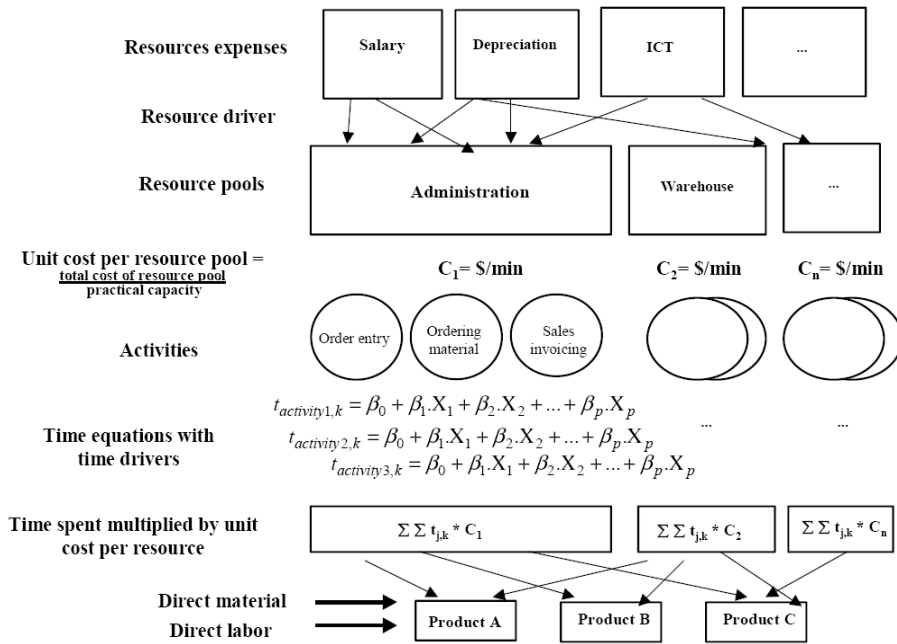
Resources expenses

Salary

Depreciation

ICT

...

Resource driver

Resource pools

Administration

Warehouse

...

Unit cost per resource pool = $\frac{\text{total cost of resource pool}}{\text{practical capacity}}$

$C_1$= \$/min

$C_2$= \$/min

$C_n$= \$/min

Activities

Order entry

Ordering material

Sales invoicing

Time equations with time drivers

$t_{activity1,k} = \beta_0 + \beta_1.X_1 + \beta_2.X_2 + ... + \beta_p.X_p$

$t_{activity2,k} = \beta_0 + \beta_1.X_1 + \beta_2.X_2 + ... + \beta_p.X_p$

$t_{activity3,k} = \beta_0 + \beta_1.X_1 + \beta_2.X_2 + ... + \beta_p.X_p$

...

...

Time spent multiplied by unit cost per resource

$\Sigma \Sigma t_{j,k} * C_1$

$\Sigma \Sigma t_{j,k} * C_2$

$\Sigma \Sigma t_{j,k} * C_n$

Direct material

Direct labor

Product A

Product B

Product C